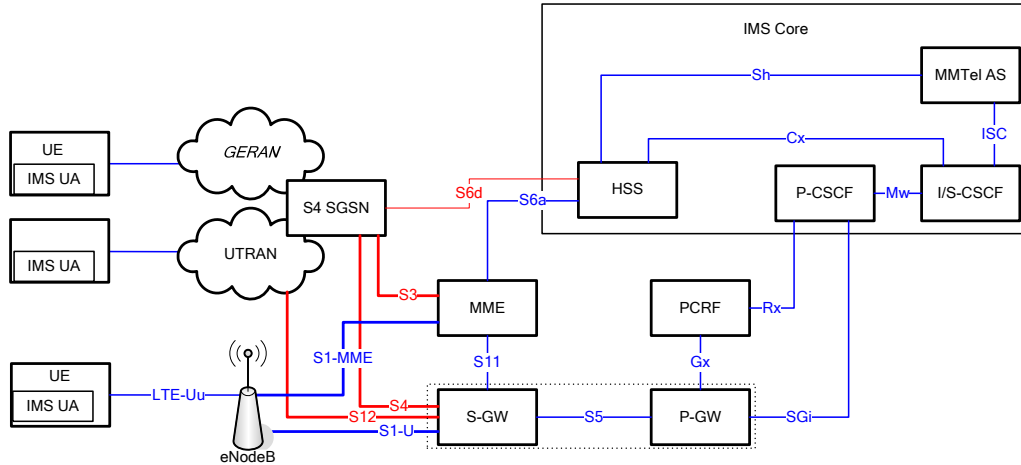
IMS Core

MMTel AS

Sh

ISC

Cx

UE

IMS UA

GERAN

S4 SGSN

S6d

S6a

HSS

P-CSCF

Mw

I/S-CSCF

IMS UA

UTRAN

S3

MME

PCRF

Rx

S1-MME

S11

Gx

UE

IMS UA

LTE-Uu

S4

S12

S-GW

S5

P-GW

SGi

S1-U

eNodeB